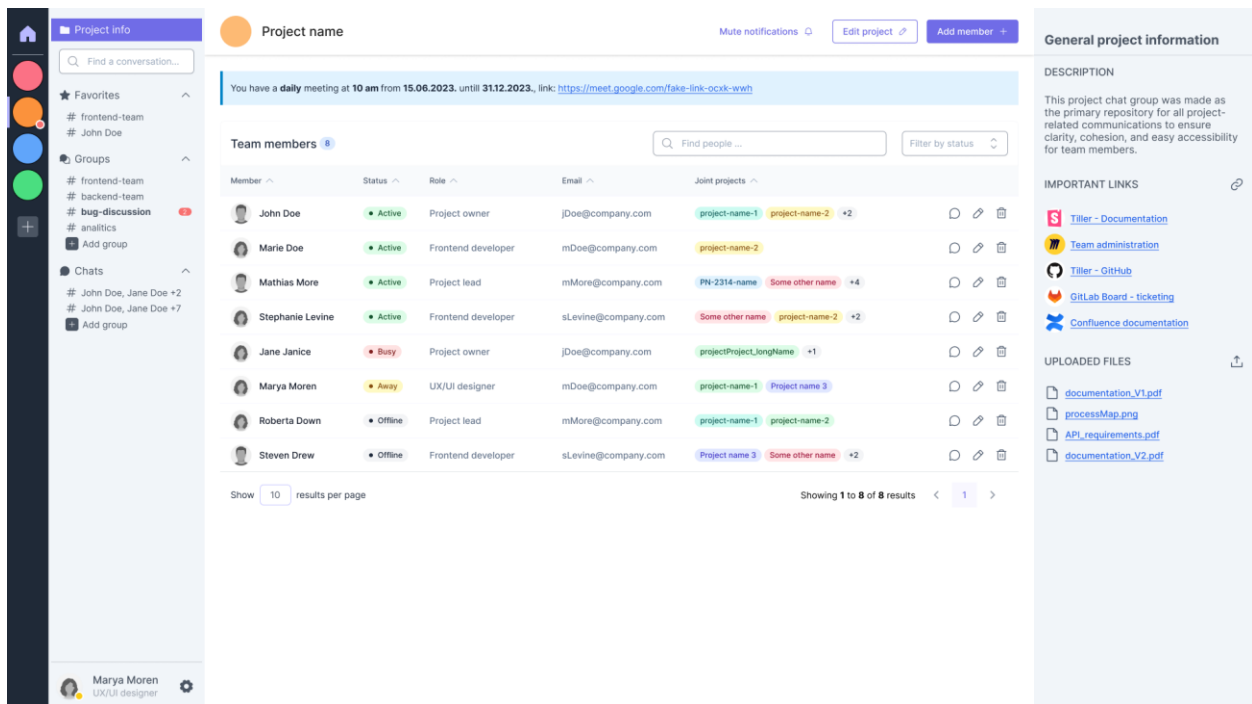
Project info

Find a conversation...

Favorites
# frontend-team
# John Doe

Groups
# frontend-team
# backend-team
# bug-discussion 2
# analitics
Add group

Chats
# John Doe, Jane Doe +2
# John Doe, Jane Doe +7
Add group

Marya Moren
UX/UI designer

Project name

Mute notifications

Edit project

Add member +

You have a **daily** meeting at **10 am** from **15.06.2023.** untill **31.12.2023.**, link: https://meet.google.com/fake-link-ocxk-wwh

Team members 8

Find people ...

Filter by status

| Member | Status | Role | Email | Joint projects |
|---|---|---|---|---|
| John Doe | Active | Project owner | jDoe@company.com | project-name-1 project-name-2 +2 |
| Marie Doe | Active | Frontend developer | mDoe@company.com | project-name-2 |
| Mathias More | Active | Project lead | mMore@company.com | PN-2314-name Some other name +4 |
| Stephanie Levine | Active | Frontend developer | sLevine@company.com | Some other name project-name-2 +2 |
| Jane Janice | Busy | Project owner | jDoe@company.com | projectProject_longName +1 |
| Marya Moren | Away | UX/UI designer | mDoe@company.com | project-name-1 Project name 3 |
| Roberta Down | Offline | Project lead | mMore@company.com | project-name-1 project-name-2 |
| Steven Drew | Offline | Frontend developer | sLevine@company.com | Project name 3 Some other name +2 |

Show 10 results per page

Showing **1** to **8** of **8** results 1

General project information

DESCRIPTION

This project chat group was made as the primary repository for all project-related communications to ensure clarity, cohesion, and easy accessibility for team members.

IMPORTANT LINKS

Tiller - Documentation
Team administration
Tiller - GitHub
GitLab Board - ticketing
Confluence documentation

UPLOADED FILES

documentation_V1.pdf
processMap.png
API_requirements.pdf
documentation_V2.pdf